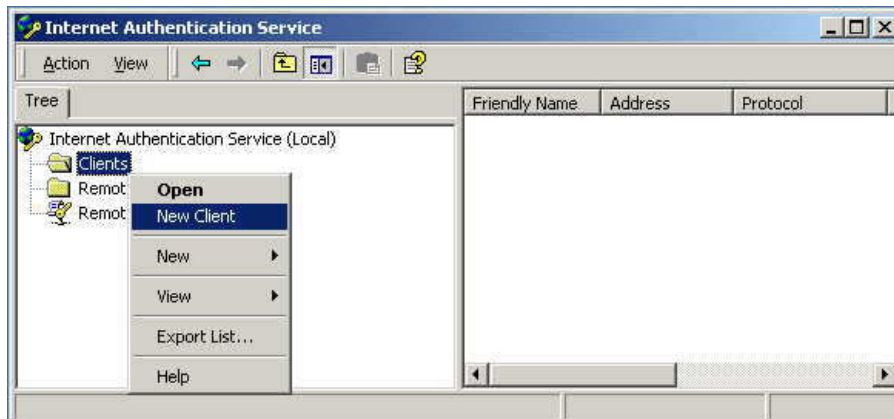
Internet Authentication Service

Action View

Tree

Internet Authentication Service (Local)

Clients

Remot

Remot

Open

New Client

New

View

Export List...

Help

| Friendly Name | Address | Protocol |
|---|---|---|